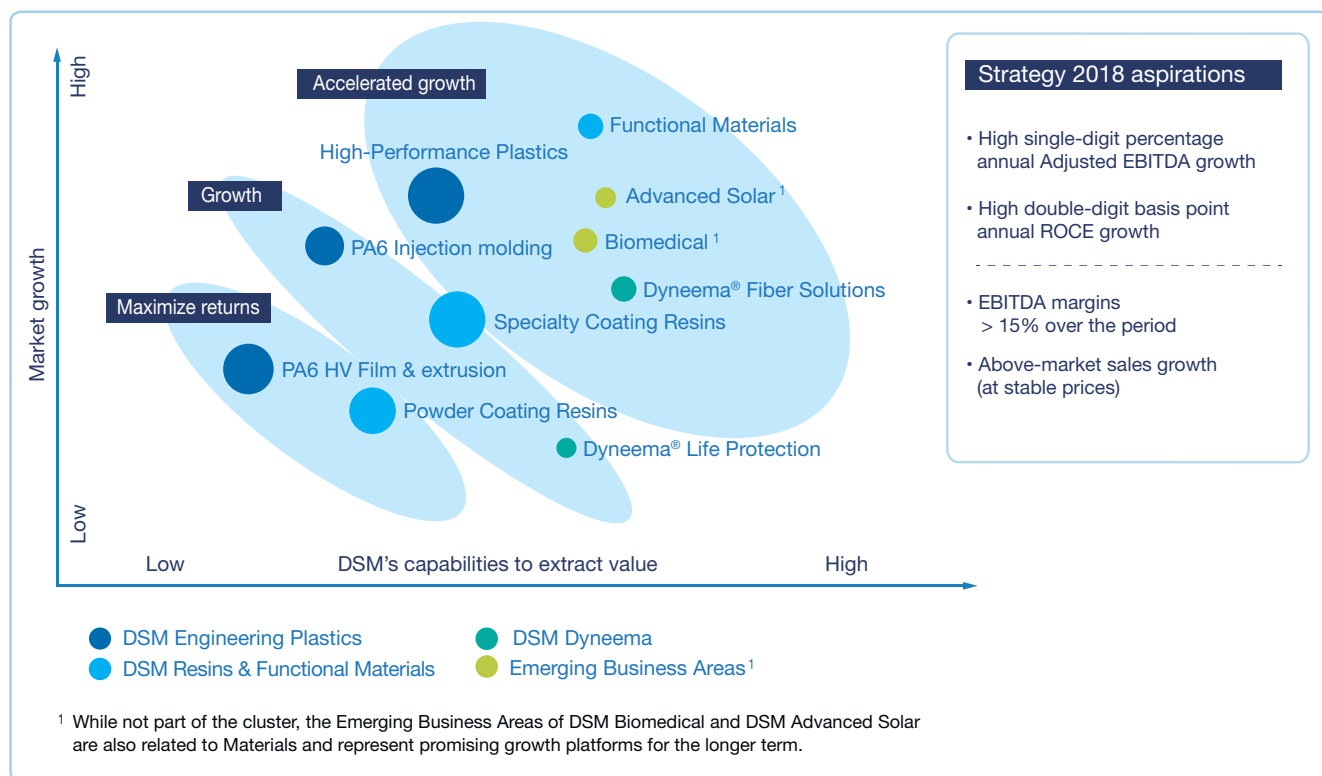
High

Accelerated growth

Functional Materials

High-Performance Plastics

Growth

Advanced Solar $^1$

PA6 Injection molding

Biomedical $^1$

Market growth

Dyneema® Fiber Solutions

Maximize returns

Specialty Coating Resins

PA6 HV Film & extrusion

Powder Coating Resins

Dyneema® Life Protection

Low

Low

DSM's capabilities to extract value

High

Strategy 2018 aspirations

• High single-digit percentage annual Adjusted EBITDA growth

• High double-digit basis point annual ROCE growth

• EBITDA margins > 15% over the period

• Above-market sales growth (at stable prices)

DSM Engineering Plastics

DSM Dyneema

DSM Resins & Functional Materials

Emerging Business Areas $^1$

$^1$ While not part of the cluster, the Emerging Business Areas of DSM Biomedical and DSM Advanced Solar are also related to Materials and represent promising growth platforms for the longer term.